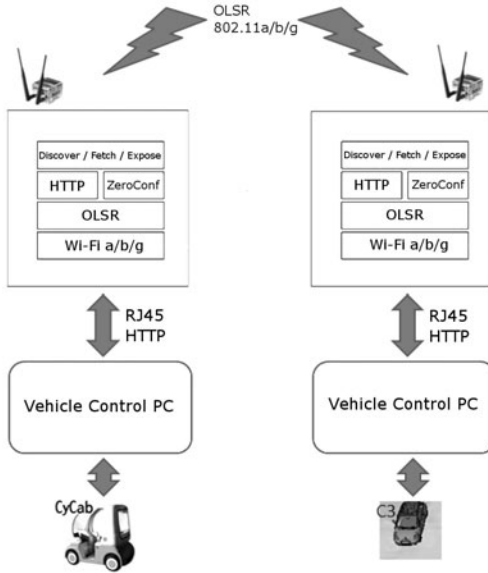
OLSR
802.11a/b/g

Discover / Fetch / Expose
HTTP
ZeroConf
OLSR
Wi-Fi a/b/g

Discover / Fetch / Expose
HTTP
ZeroConf
OLSR
Wi-Fi a/b/g

RJ45
HTTP

RJ45
HTTP

Vehicle Control PC

Vehicle Control PC

CyCab

C3